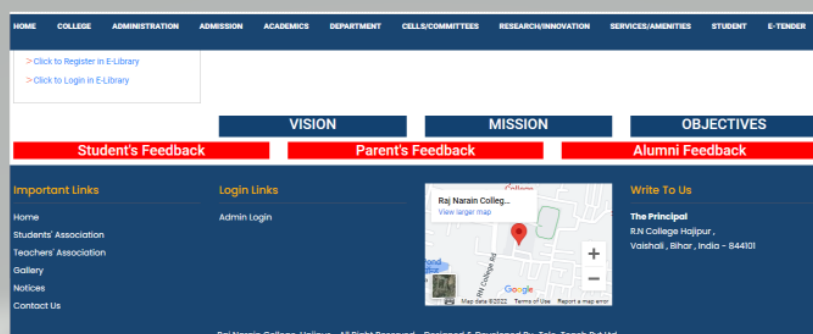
HOME COLLEGE ADMINISTRATION ADMISSION ACADEMICS DEPARTMENT CELLS/COMMITTEES RESEARCH/INNOVATION SERVICES/AMENITIES STUDENT E-TENDER

>Click to Register in E-Library
>Click to Login in E-Library

VISION
MISSION
OBJECTIVES

Student's Feedback
Parent's Feedback
Alumni Feedback

Important Links
Home
Students' Association
Teachers' Association
Gallery
Notices
Contact Us

Login Links
Admin Login

College
Raj Narain College...
View larger map
RN College Rd
Google
Map data ©2022 Terms of Use Report a map error

Write To Us
The Principal
R.N College Hajipur ,
Vaishali , Bihar , India - 844101

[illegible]